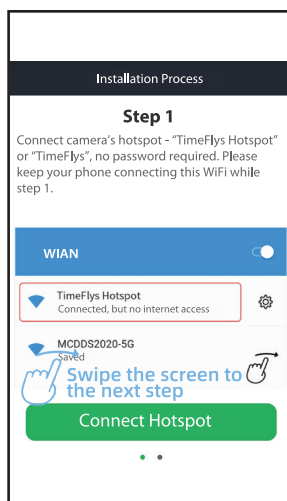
Installation Process

Step 1

Connect camera's hotspot - "TimeFlys Hotspot" or "TimeFlys", no password required. Please keep your phone connecting this WiFi while step 1.

WIAN

TimeFlys Hotspot
Connected, but no internet access

MCDDS2020-5G
Saved

Swipe the screen to the next step

Connect Hotspot